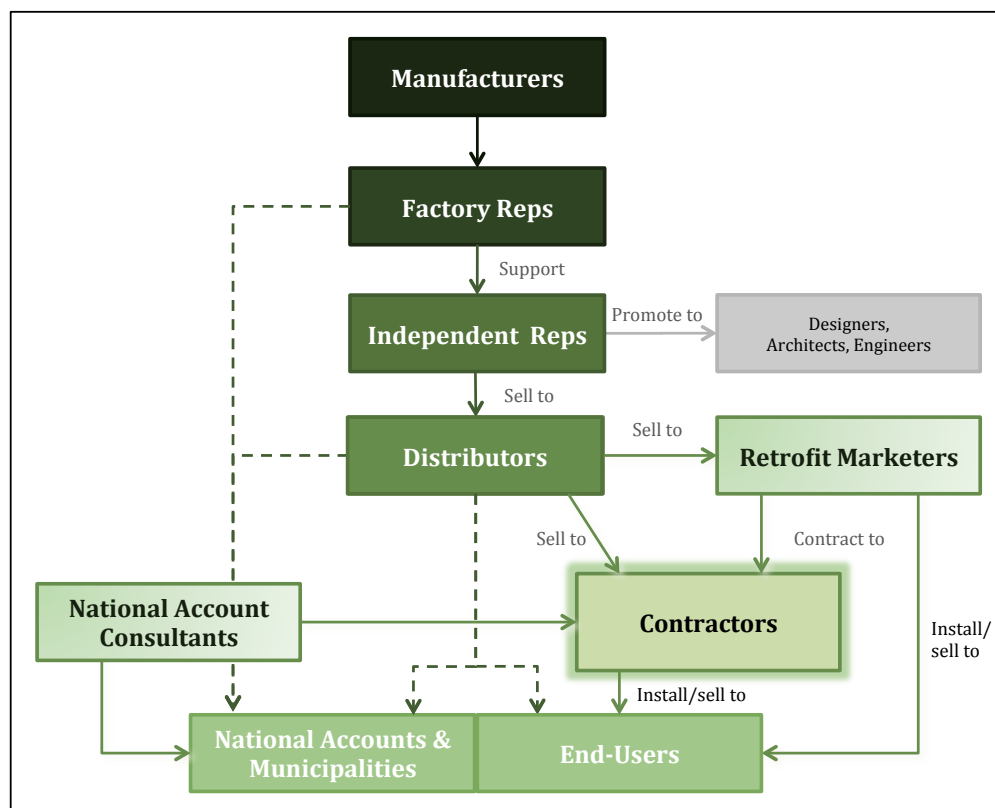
Manufacturers

Factory Reps

Support

Independent Reps

Promote to

Designers, Architects, Engineers

Sell to

Distributors

Sell to

Retrofit Marketers

Sell to

Contract to

National Account Consultants

Contractors

Install/ sell to

Install/sell to

National Accounts & Municipalities

End-Users